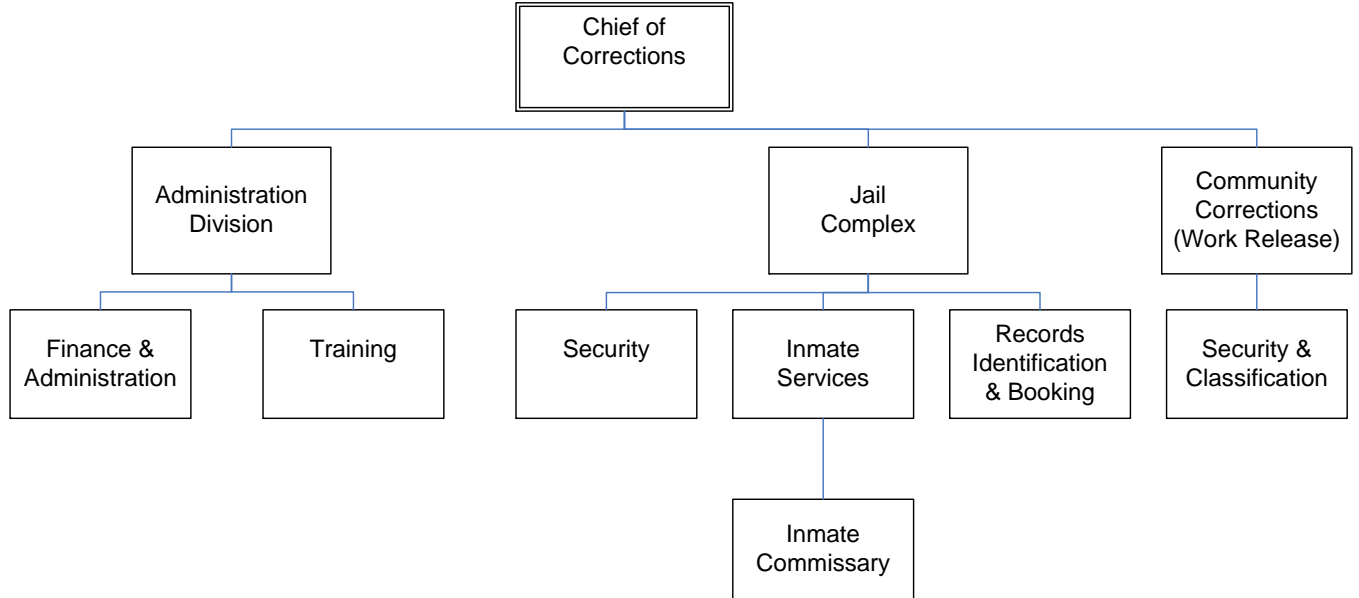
Chief of Corrections

Administration Division

Jail Complex

Community Corrections (Work Release)

Finance & Administration

Training

Security

Inmate Services

Records Identification & Booking

Security & Classification

Inmate Commissary